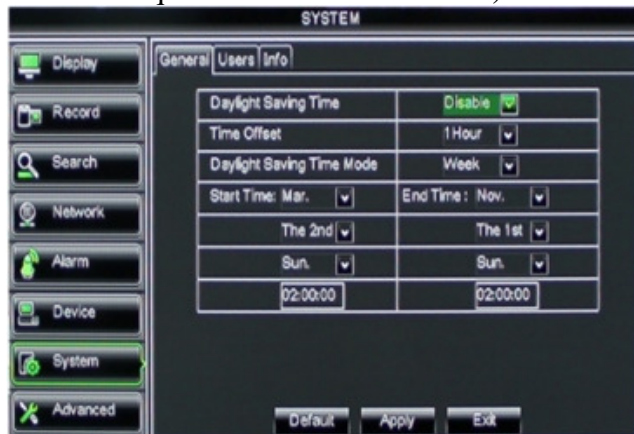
SYSTEM

Display
Record
Search
Network
Alarm
Device
System
Advanced

General Users Info

| Daylight Saving Time | Disable |
|---|---|
| Time Offset | 1Hour |
| Daylight Saving Time Mode | Week |
| Start Time: Mar. | End Time : Nov. |
| The 2nd | The 1st |
| Sun. | Sun. |
| 02:00:00 | 02:00:00 |

Default Apply Exit